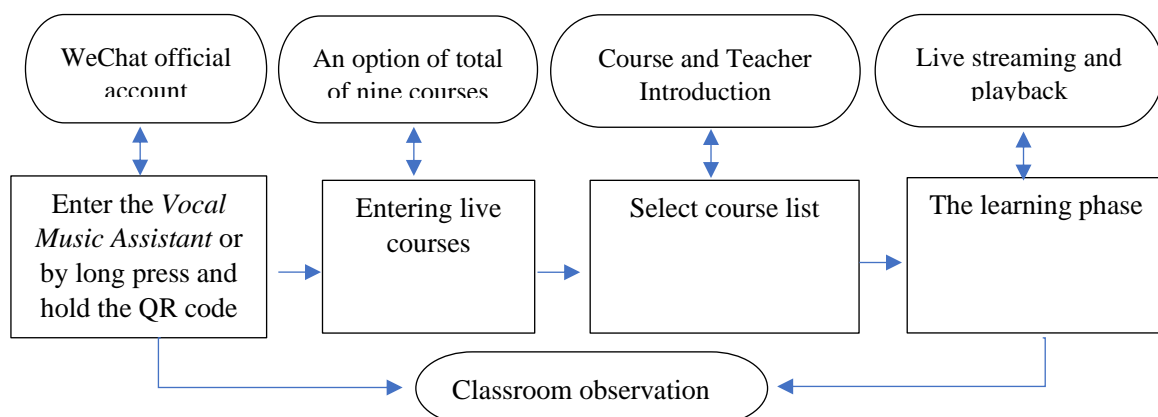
WeChat official account

An option of total of nine courses

Course and Teacher Introduction

Live streaming and playback

Enter the *Vocal Music Assistant* or by long press and hold the QR code

Entering live courses

Select course list

The learning phase

Classroom observation